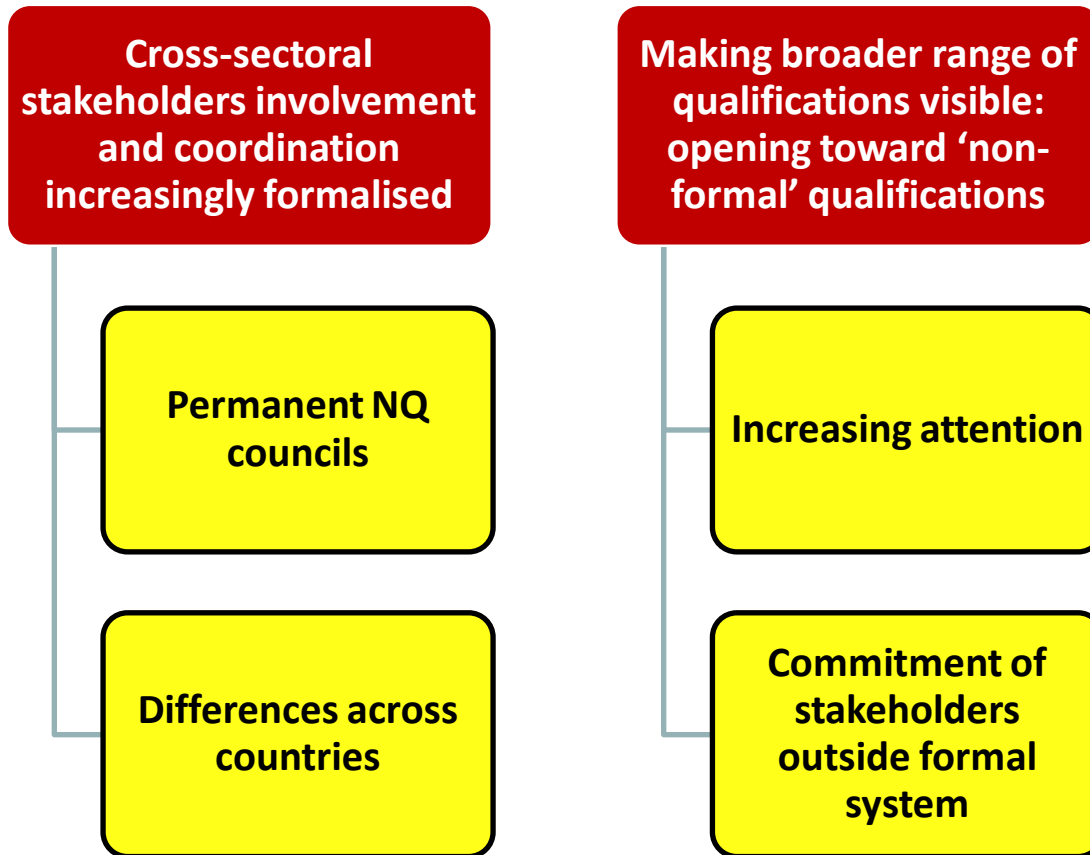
Cross-sectoral stakeholders involvement and coordination increasingly formalised

Permanent NQ councils

Differences across countries

Making broader range of qualifications visible: opening toward 'non-formal' qualifications

Increasing attention

Commitment of stakeholders outside formal system